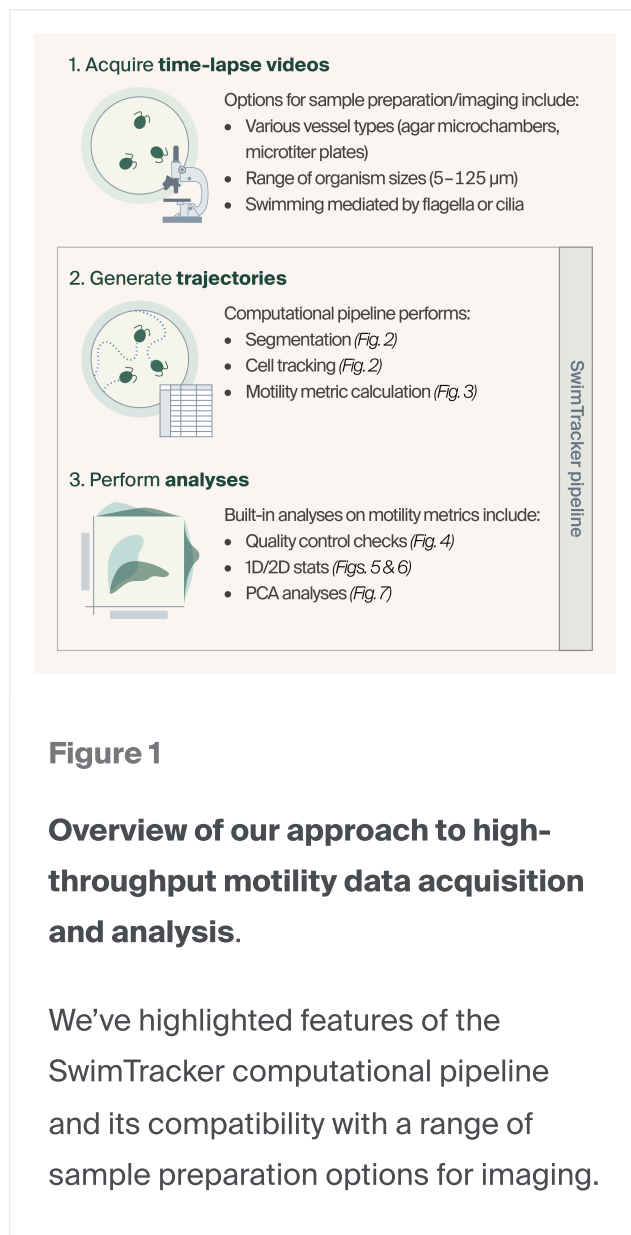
1. Acquire **time-lapse videos**

Options for sample preparation/imaging include:
- Various vessel types (agar microchambers, microtiter plates)
- Range of organism sizes (5–125 μm)
- Swimming mediated by flagella or cilia

2. Generate **trajectories**

Computational pipeline performs:
- Segmentation *(Fig. 2)*
- Cell tracking *(Fig. 2)*
- Motility metric calculation *(Fig. 3)*

3. Perform **analyses**

Built-in analyses on motility metrics include:
- Quality control checks *(Fig. 4)*
- 1D/2D stats *(Figs. 5 & 6)*
- PCA analyses *(Fig. 7)*

SwimTracker pipeline

Figure 1

**Overview of our approach to high-throughput motility data acquisition and analysis**.

We've highlighted features of the SwimTracker computational pipeline and its compatibility with a range of sample preparation options for imaging.